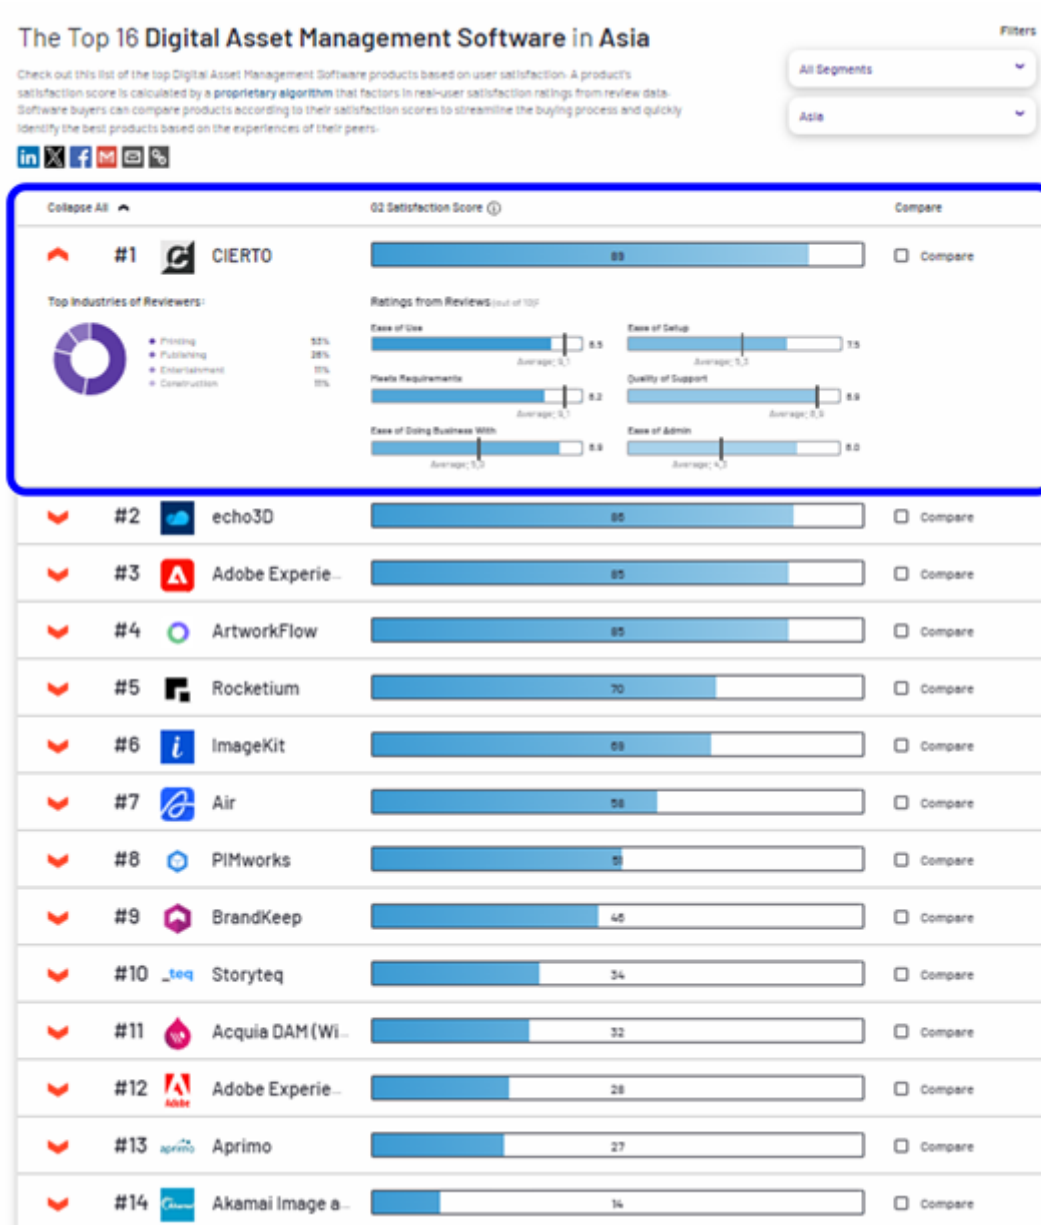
The Top 16 Digital Asset Management Software in Asia

Check out this list of the top Digital Asset Management Software products based on user satisfaction. A product's satisfaction score is calculated by a proprietary algorithm that factors in real-user satisfaction ratings from review data. Software buyers can compare products according to their satisfaction scores to streamline the buying process and quickly identify the best products based on the experiences of their peers.

Filters

All Segments

Asia

Collapse All

G2 Satisfaction Score

Compare

#1 CIERTO 89 Compare

Top Industries of Reviewers:

Printing 53%
Publishing 26%
Entertainment 11%
Construction 11%

Ratings from Reviews (out of 10)

Ease of Use 8.5 Average: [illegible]

Ease of Setup 7.5 Average: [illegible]

Meets Requirements 8.2 Average: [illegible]

Quality of Support 8.9 Average: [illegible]

Ease of Doing Business With 8.9 Average: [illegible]

Ease of Admin 8.0 Average: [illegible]

#2 echo3D 86 Compare

#3 Adobe Experie... 85 Compare

#4 ArtworkFlow 85 Compare

#5 Rocketium 70 Compare

#6 ImageKit 69 Compare

#7 Air 58 Compare

#8 PIMworks 51 Compare

#9 BrandKeep 46 Compare

#10 teq Storyteq 34 Compare

#11 Acquia DAM (Wi... 32 Compare

#12 Adobe Adobe Experie... 28 Compare

#13 aprimo Aprimo 27 Compare

#14 Akamai Image a... 14 Compare